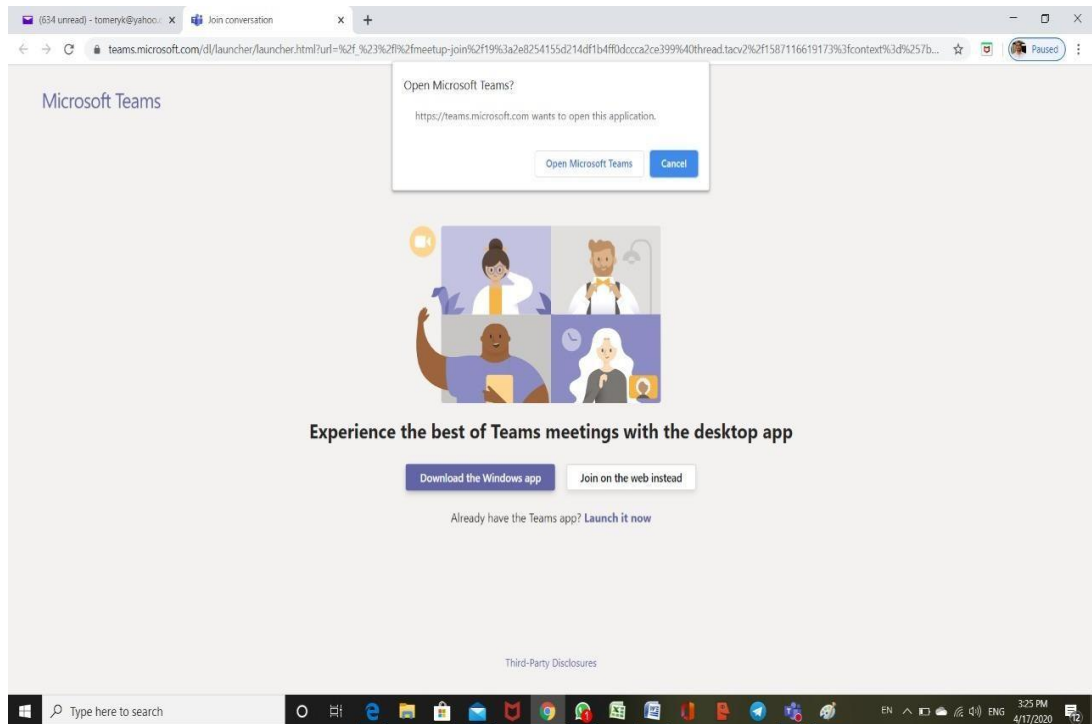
(634 unread) - tomeryk@yahoo.c ×
Join conversation ×
+

teams.microsoft.com/dl/launcher/launcher.html?url=%2f_%23%2fl%2fmeetup-join%2f19%3a2e8254155d214df1b4ff0dccca2ce399%40thread.tacv2%2f1587116619173%3fcontext%3d%257b...
Paused

Microsoft Teams

Open Microsoft Teams?

https://teams.microsoft.com wants to open this application.

Open Microsoft Teams
Cancel

Experience the best of Teams meetings with the desktop app

Download the Windows app
Join on the web instead

Already have the Teams app? Launch it now

Third-Party Disclosures

Type here to search

EN ENG 3:25 PM 4/17/2020 12